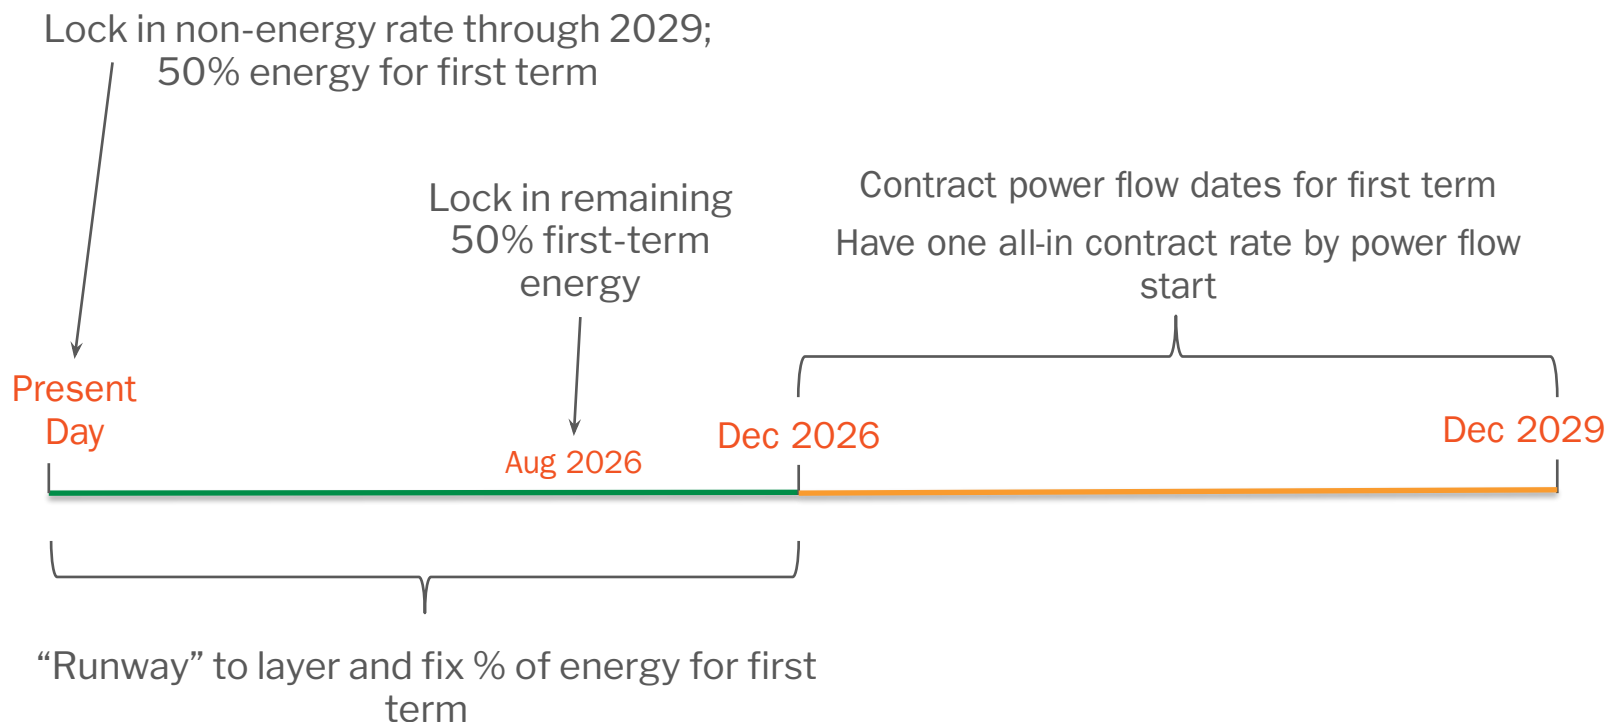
Lock in non-energy rate through 2029; 50% energy for first term

Lock in remaining 50% first-term energy

Contract power flow dates for first term

Have one all-in contract rate by power flow start

Present Day

Aug 2026

Dec 2026

Dec 2029

“Runway” to layer and fix % of energy for first term